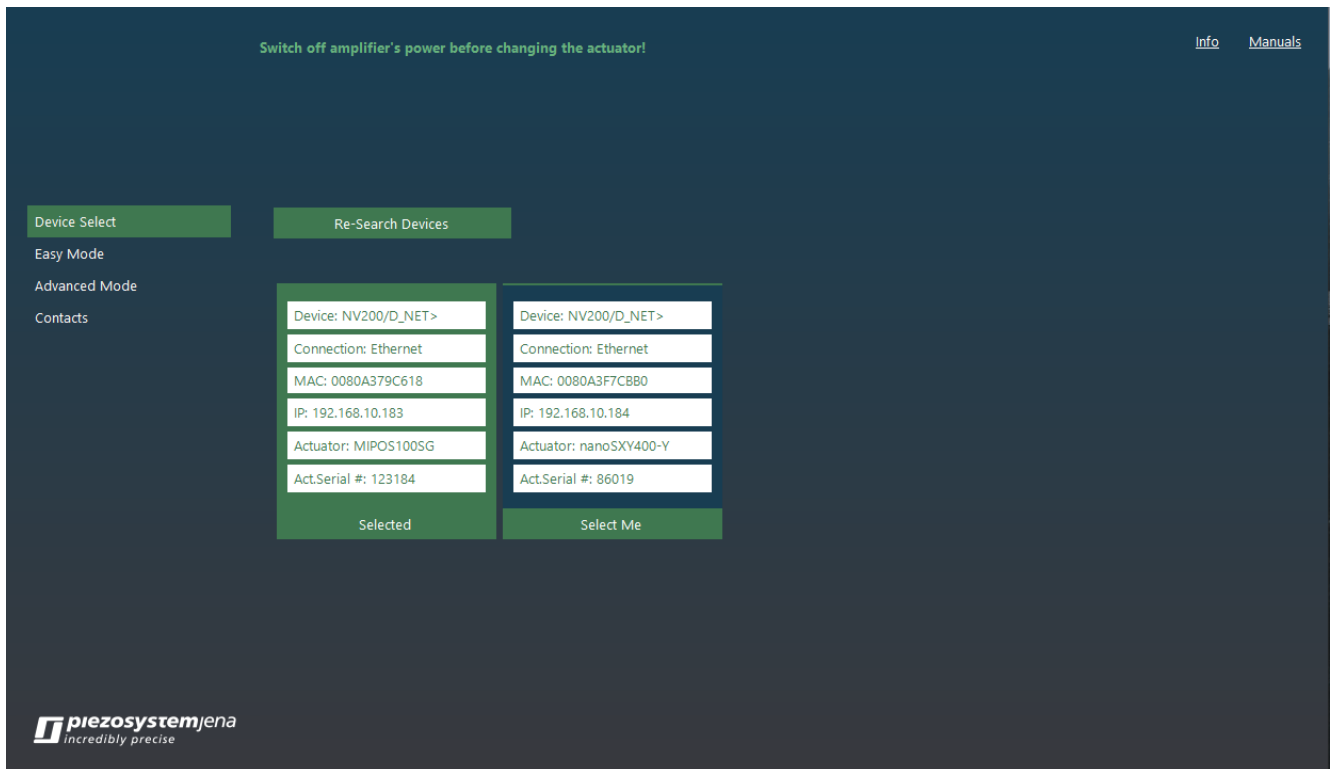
Switch off amplifier's power before changing the actuator!

Info Manuals

Device Select
Easy Mode
Advanced Mode
Contacts

Re-Search Devices

Device: NV200/D_NET>
Connection: Ethernet
MAC: 0080A379C618
IP: 192.168.10.183
Actuator: MIPOS100SG
Act.Serial #: 123184
Selected

Device: NV200/D_NET>
Connection: Ethernet
MAC: 0080A3F7CBB0
IP: 192.168.10.184
Actuator: nanoSXY400-Y
Act.Serial #: 86019
Select Me

piezosystemjena
incredibly precise